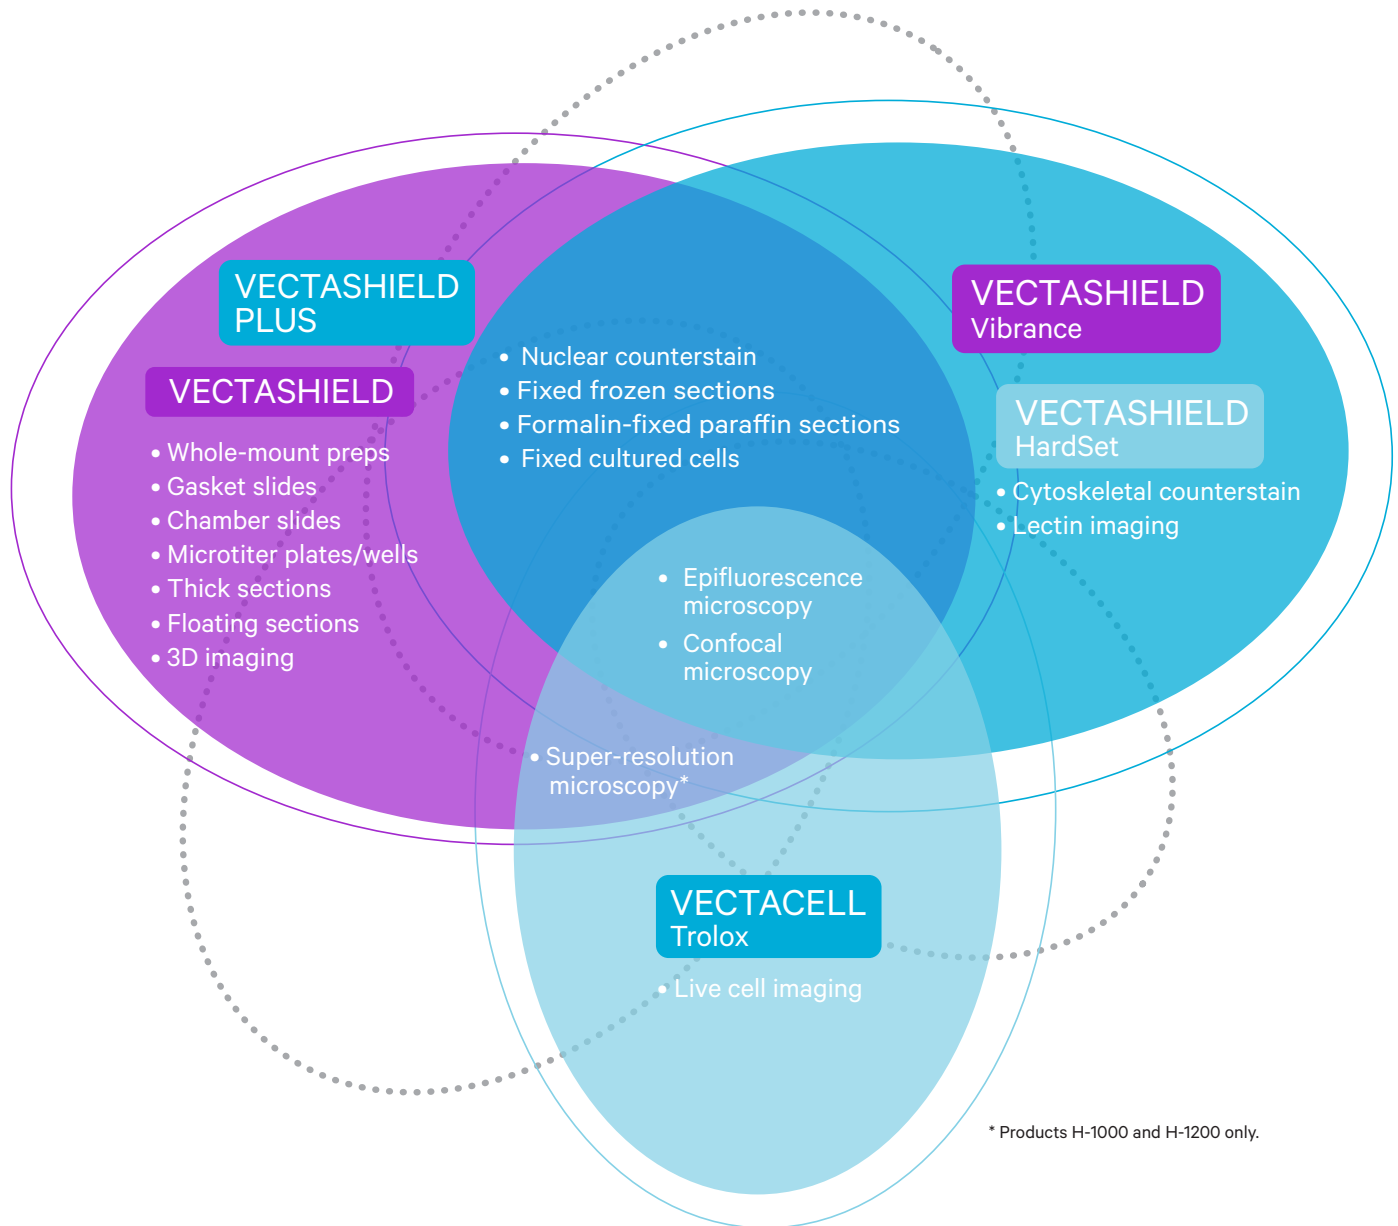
VECTASHIELD PLUS

VECTASHIELD

• Whole-mount preps
• Gasket slides
• Chamber slides
• Microtiter plates/wells
• Thick sections
• Floating sections
• 3D imaging

• Nuclear counterstain
• Fixed frozen sections
• Formalin-fixed paraffin sections
• Fixed cultured cells

VECTASHIELD Vibrance

VECTASHIELD HardSet

• Cytoskeletal counterstain
• Lectin imaging

• Epifluorescence microscopy
• Confocal microscopy

• Super-resolution microscopy*

VECTACELL Trolox

• Live cell imaging

* Products H-1000 and H-1200 only.